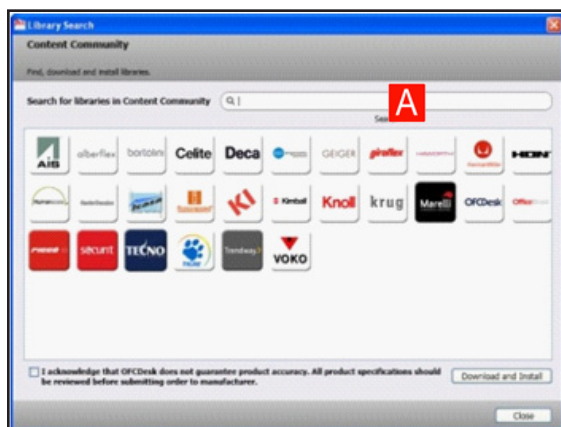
Library Search

Content Community

Find, download and install libraries.

Search for libraries in Content Community

Sea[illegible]

A

AIS alberflex bortolini Celite Deca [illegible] GEIGER giroflex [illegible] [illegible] HON

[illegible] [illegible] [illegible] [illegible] KI Kimball Knoll krug Marelli OFCDesk Office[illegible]

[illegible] securit TECNO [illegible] Trendway VOKO

I acknowledge that OFCDesk does not guarantee product accuracy. All product specifications should be reviewed before submitting order to manufacturer.

Download and Install

Close